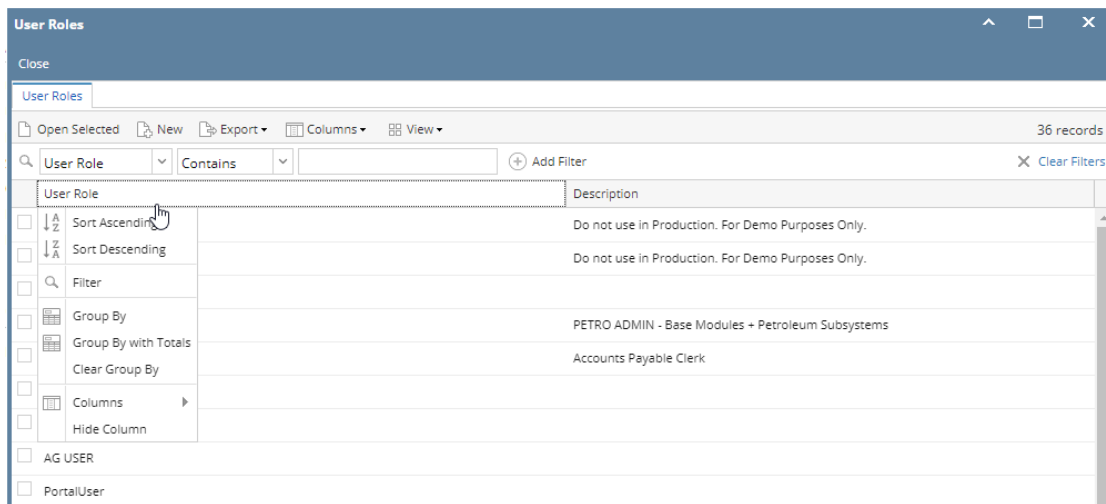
User Roles

Close

User Roles

Open Selected New Export ▾ Columns ▾ View ▾ 36 records

User Role Contains Add Filter Clear Filters

| User Role | Description |
|---|---|
| | Do not use in Production. For Demo Purposes Only. |
| | Do not use in Production. For Demo Purposes Only. |
| | |
| | PETRO ADMIN - Base Modules + Petroleum Subsystems |
| | Accounts Payable Clerk |
| | |
| | |
| AG USER | |
| PortalUser | |

Sort Ascending
Sort Descending
Filter
Group By
Group By with Totals
Clear Group By
Columns
Hide Column